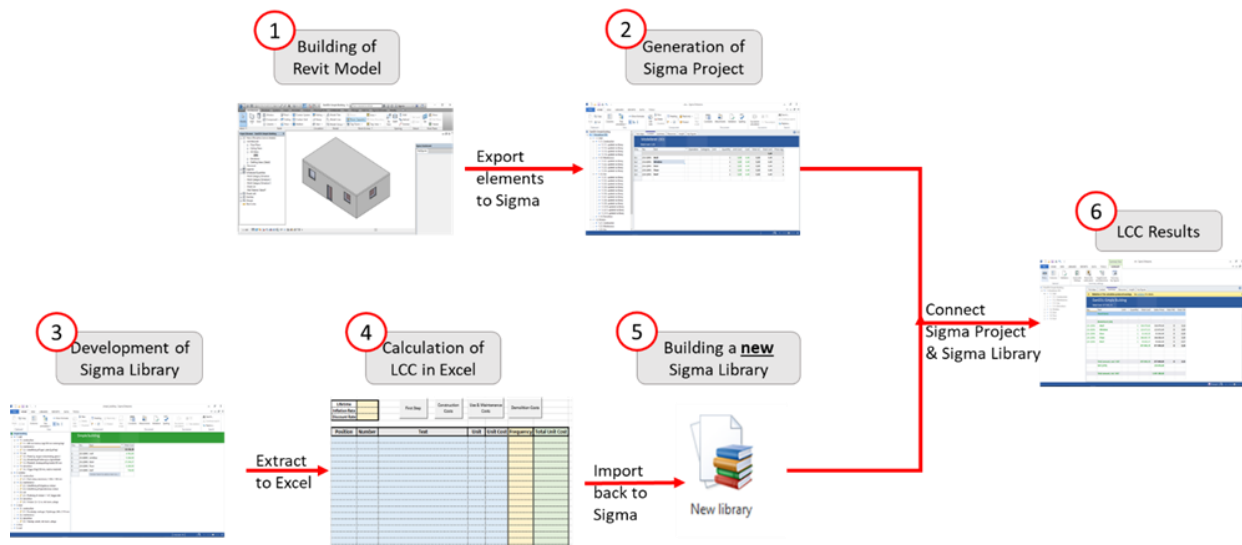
1
Building of Revit Model

2
Generation of Sigma Project

Export elements to Sigma

6
LCC Results

Connect Sigma Project & Sigma Library

3
Development of Sigma Library

4
Calculation of LCC in Excel

5
Building a **new** Sigma Library

Extract to Excel

| Position | Number | Text | Unit | Unit Cost | Frequency | Total Unit Cost |
|---|---|---|---|---|---|---|

Import back to Sigma

New library